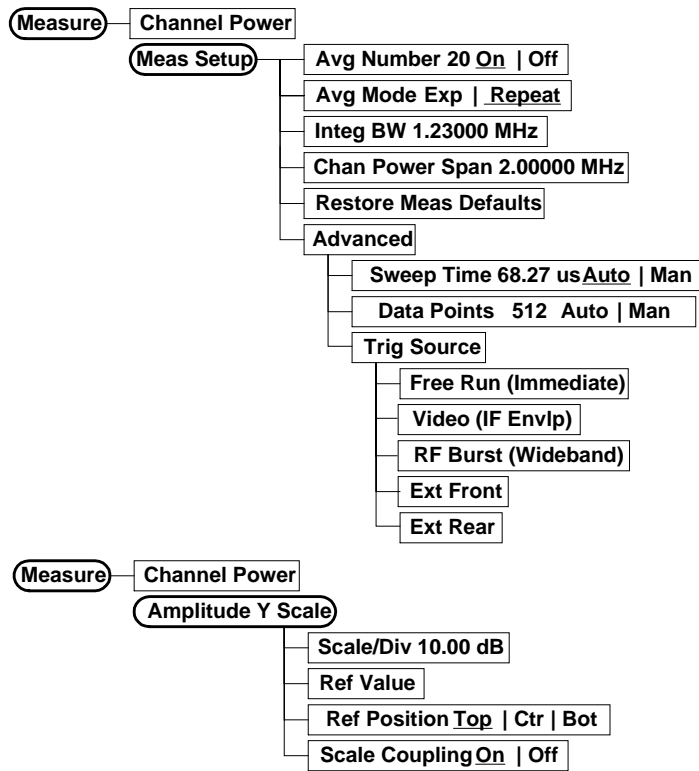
Measure
Channel Power
Meas Setup
Avg Number 20 On | Off
Avg Mode Exp | Repeat
Integ BW 1.23000 MHz
Chan Power Span 2.00000 MHz
Restore Meas Defaults
Advanced
Sweep Time 68.27 us Auto | Man
Data Points 512 Auto | Man
Trig Source
Free Run (Immediate)
Video (IF Envlp)
RF Burst (Wideband)
Ext Front
Ext Rear

Measure
Channel Power
Amplitude Y Scale
Scale/Div 10.00 dB
Ref Value
Ref Position Top | Ctr | Bot
Scale Coupling On | Off